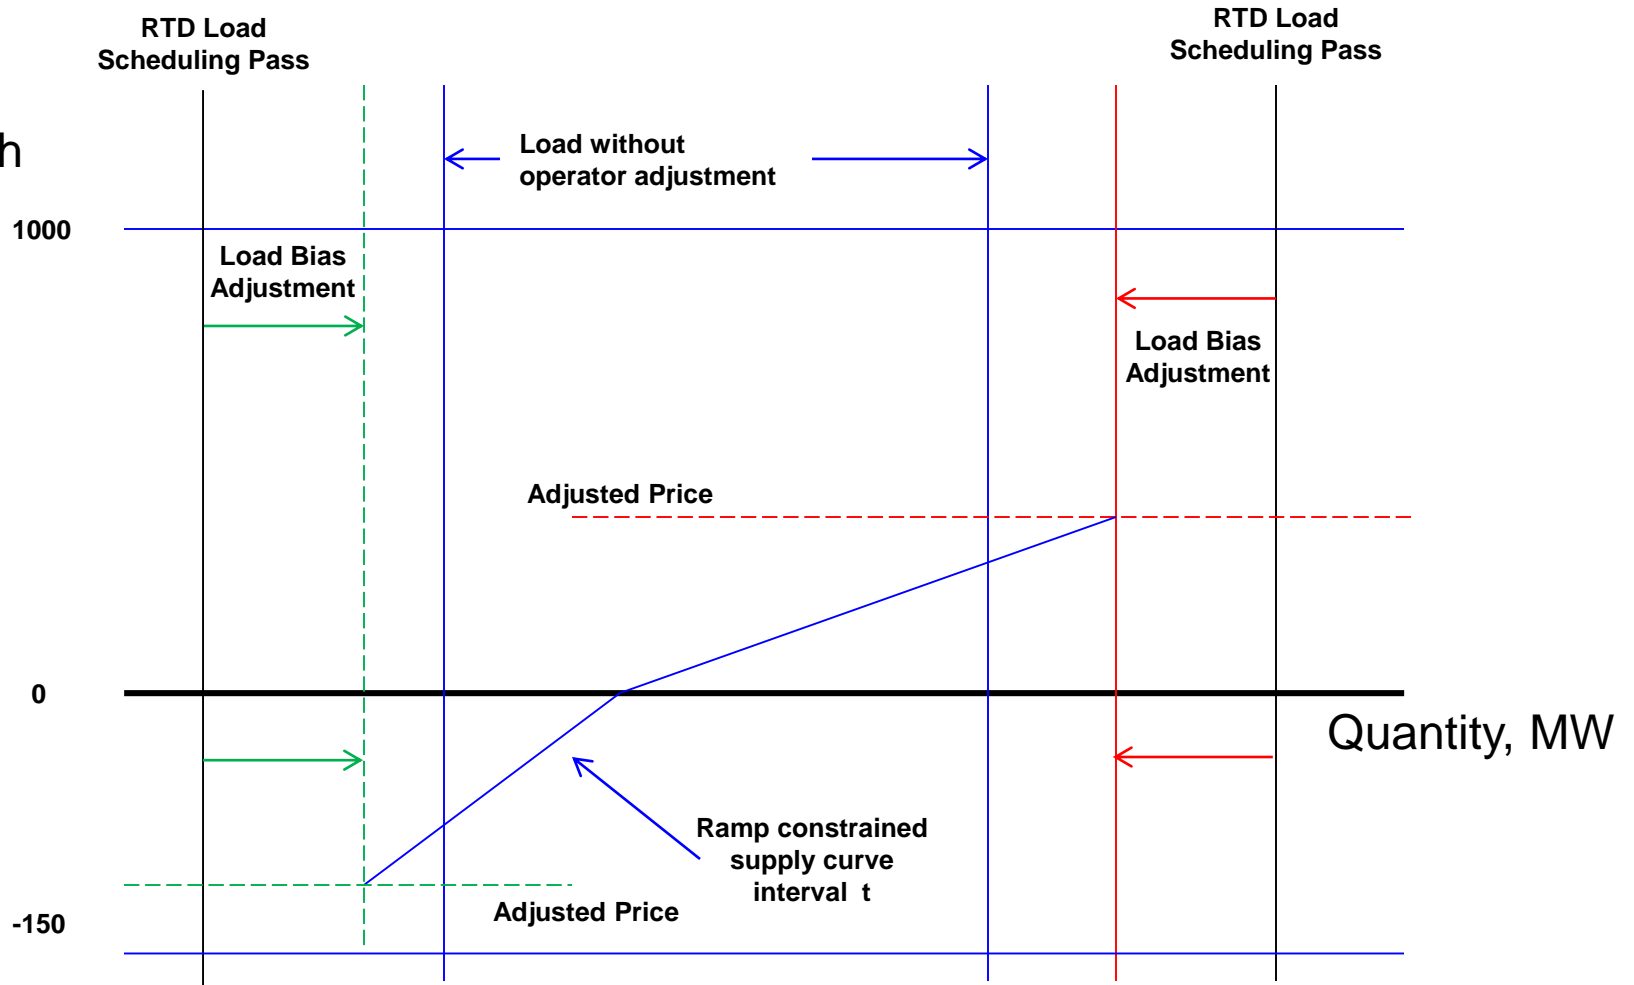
RTD Load Scheduling Pass

RTD Load Scheduling Pass

h

Load without operator adjustment

1000

Load Bias Adjustment

Load Bias Adjustment

Adjusted Price

0

Quantity, MW

Ramp constrained supply curve interval t

Adjusted Price

-150